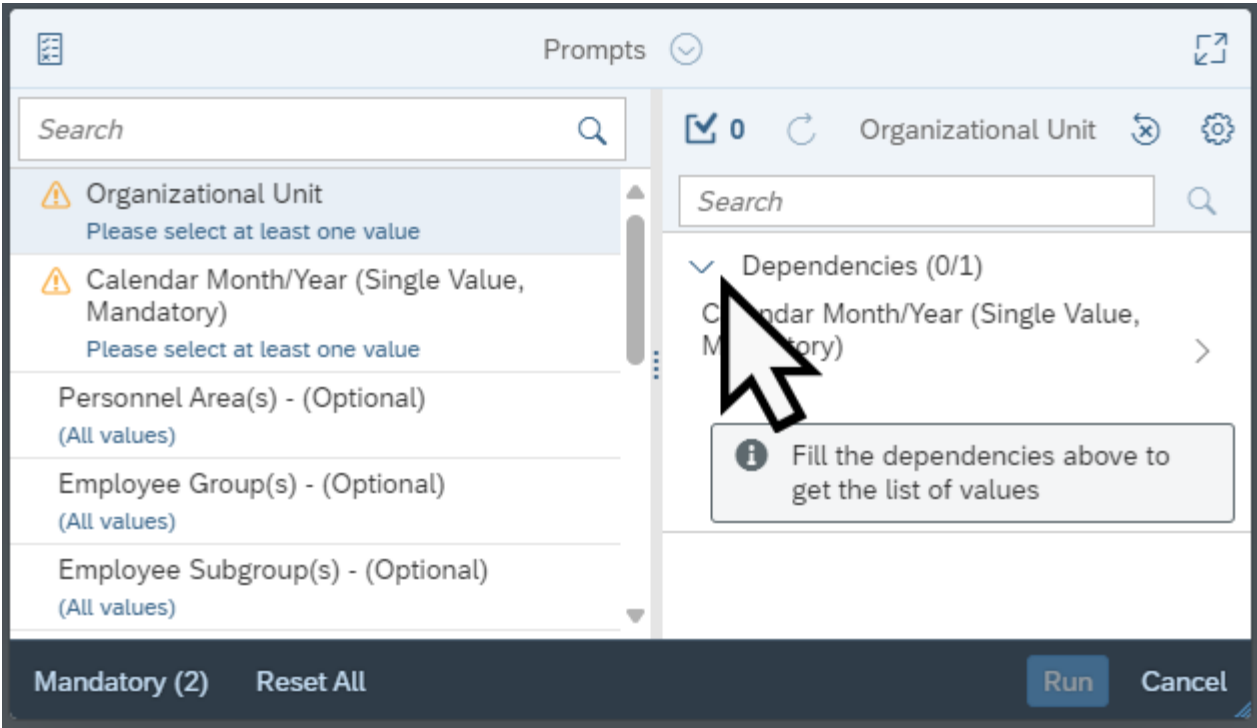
Prompts

Search

Organizational Unit
Please select at least one value

Calendar Month/Year (Single Value, Mandatory)
Please select at least one value

Personnel Area(s) - (Optional)
(All values)

Employee Group(s) - (Optional)
(All values)

Employee Subgroup(s) - (Optional)
(All values)

0 Organizational Unit

Search

Dependencies (0/1)

C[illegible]ndar Month/Year (Single Value, M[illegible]tory)

Fill the dependencies above to get the list of values

Mandatory (2) Reset All Run Cancel